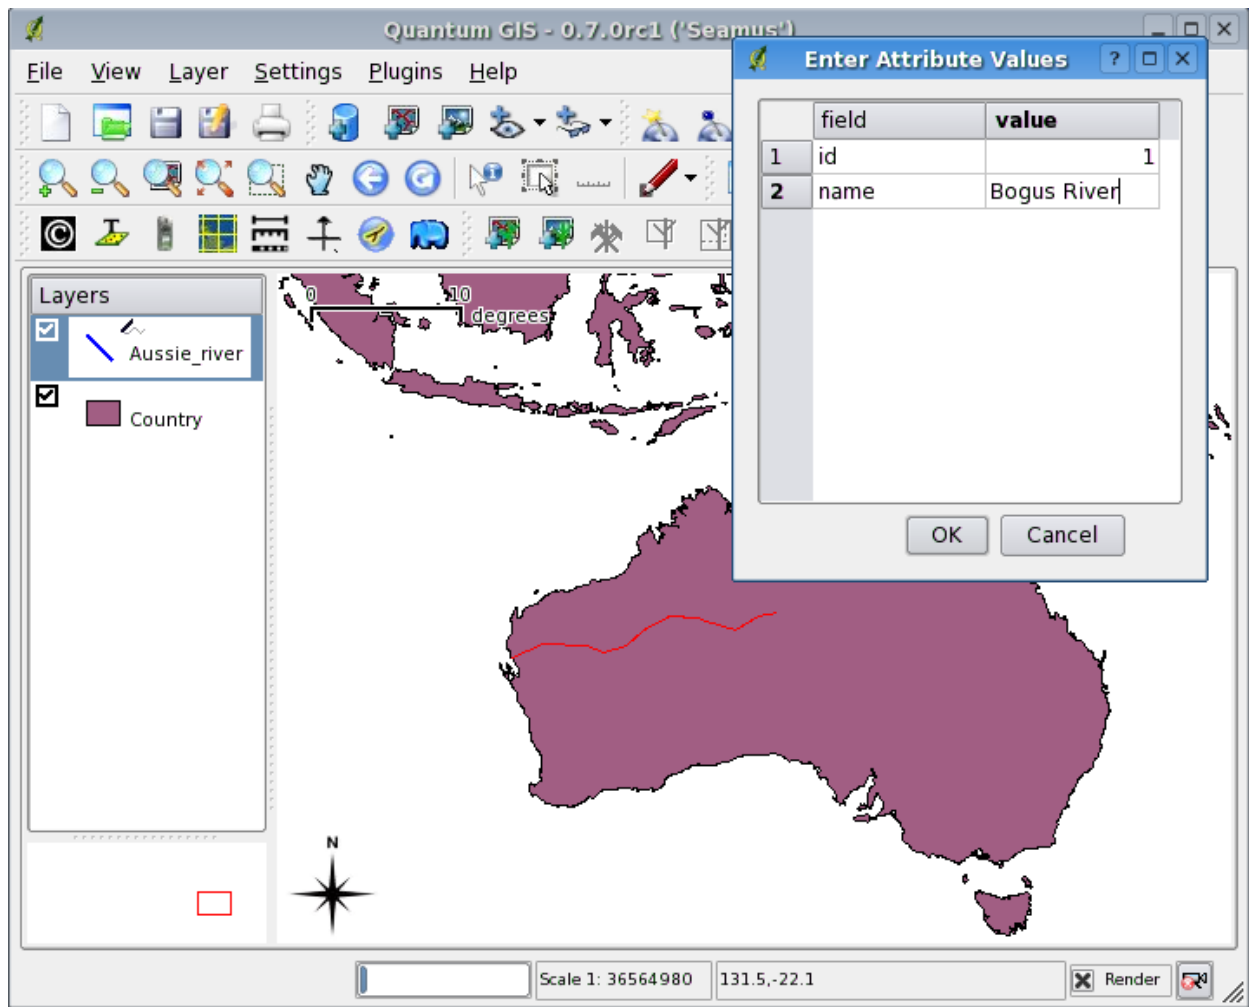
Quantum GIS - 0.7.0rc1 ('Seamus')

File View Layer Settings Plugins Help

Layers

Aussie_river

Country

0 10 degrees

N

Enter Attribute Values

|   | field | value |
|---|---|---|
| 1 | id | 1 |
| 2 | name | Bogus River |

OK Cancel

Scale 1: 36564980

131.5,-22.1

Render